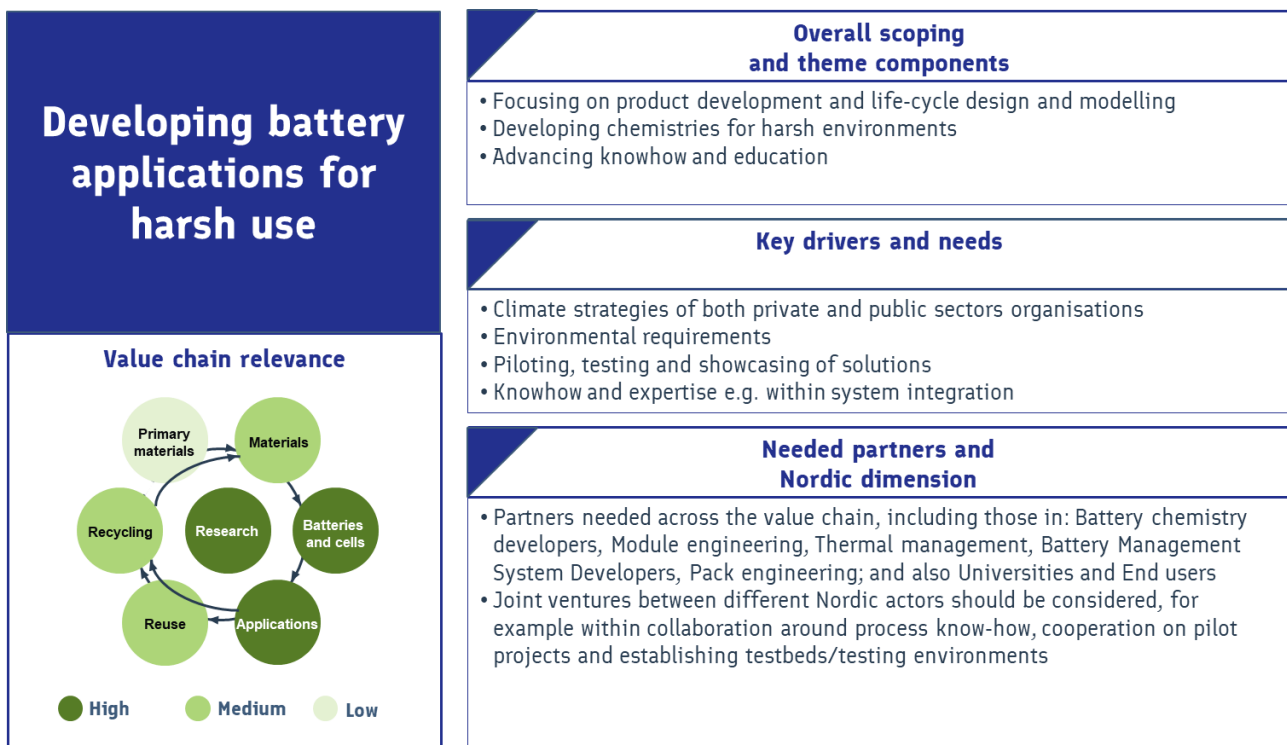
Developing battery applications for harsh use

Value chain relevance

Primary materials

Materials

Batteries and cells

Applications

Reuse

Recycling

Research

High Medium Low

Overall scoping and theme components

• Focusing on product development and life-cycle design and modelling
• Developing chemistries for harsh environments
• Advancing knowhow and education

Key drivers and needs

• Climate strategies of both private and public sectors organisations
• Environmental requirements
• Piloting, testing and showcasing of solutions
• Knowhow and expertise e.g. within system integration

Needed partners and Nordic dimension

• Partners needed across the value chain, including those in: Battery chemistry developers, Module engineering, Thermal management, Battery Management System Developers, Pack engineering; and also Universities and End users
• Joint ventures between different Nordic actors should be considered, for example within collaboration around process know-how, cooperation on pilot projects and establishing testbeds/testing environments